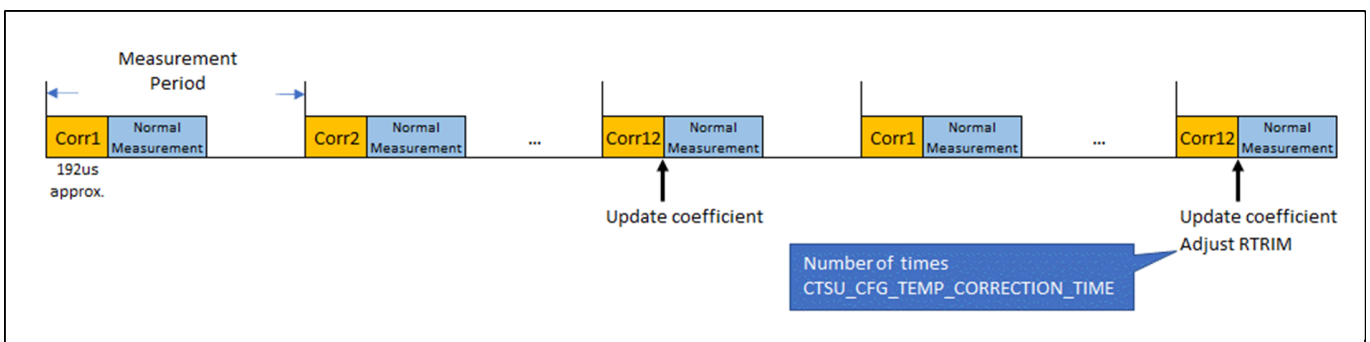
Measurement Period

Corr1 Normal Measurement

192us approx.

Corr2 Normal Measurement

...

Corr12 Normal Measurement

Update coefficient

Corr1 Normal Measurement

...

Corr12 Normal Measurement

Update coefficient
Adjust RTRIM

Number of times
CTSU_CFG_TEMP_CORRECTION_TIME